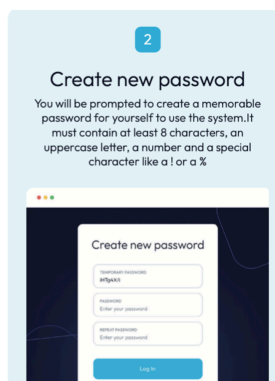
2

Create new password

You will be prompted to create a memorable password for yourself to use the system.It must contain at least 8 characters, an uppercase letter, a number and a special character like a ! or a %

Create new password

TEMPORARY PASSWORD
lHTg6Kt

PASSWORD
Enter your password

REPEAT PASSWORD
Enter your password

Log In